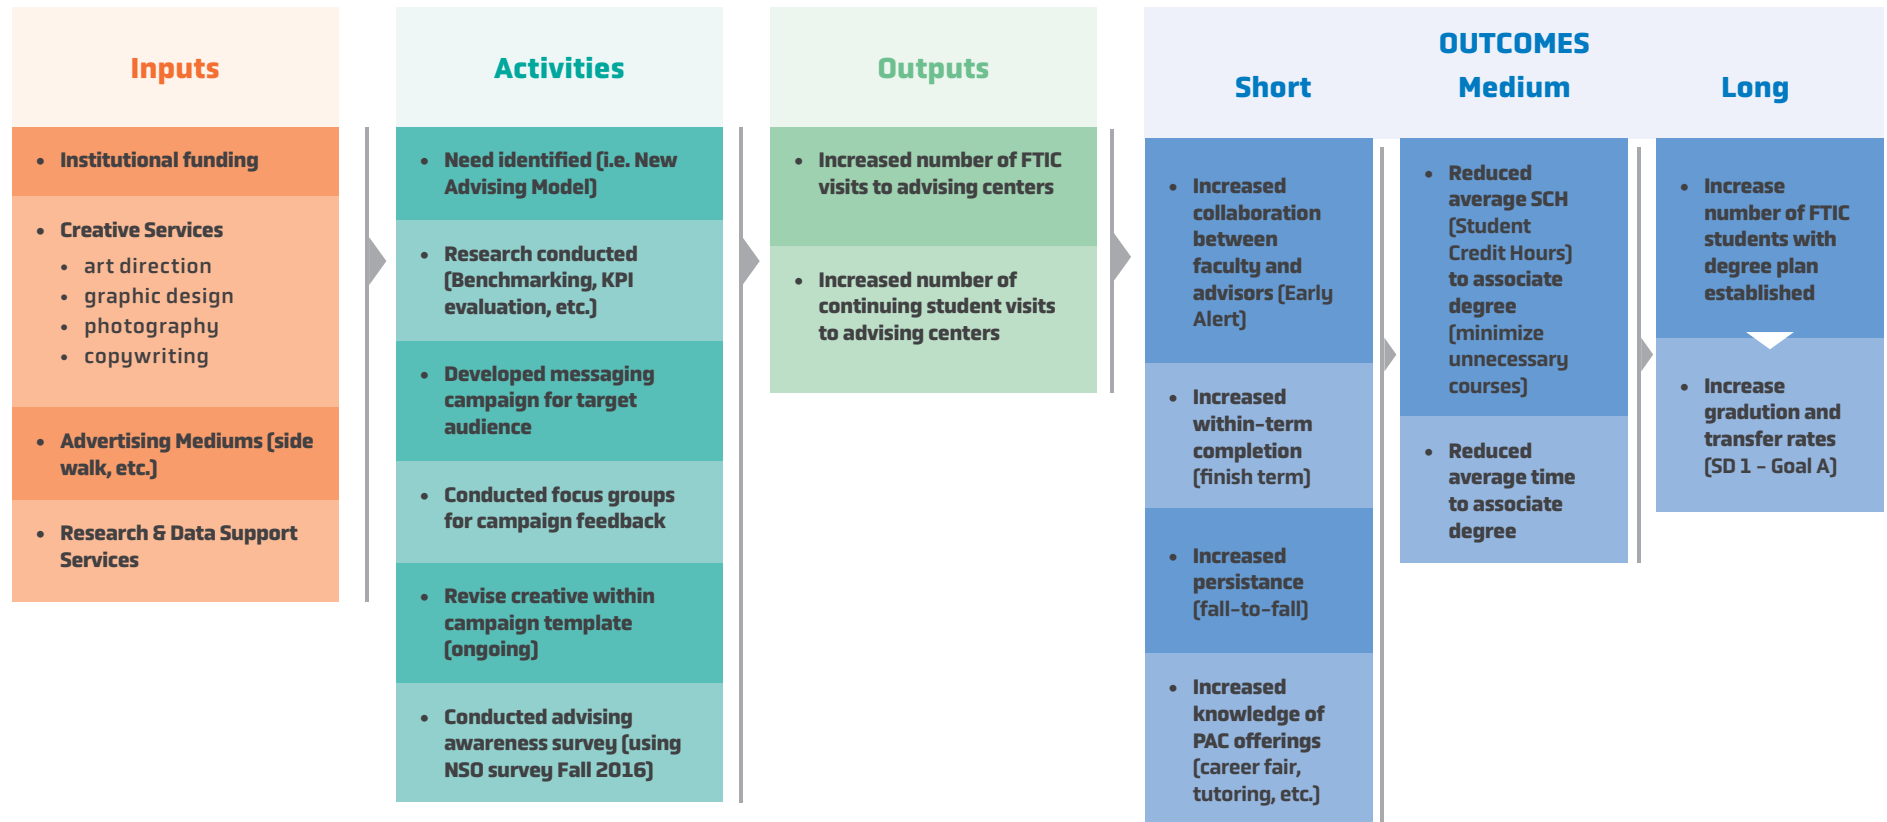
Inputs

- Institutional funding

- Creative Services
  - art direction
  - graphic design
  - photography
  - copywriting

- Advertising Mediums (side walk, etc.)

- Research & Data Support Services

Activities

- Need identified (i.e. New Advising Model)

- Research conducted (Benchmarking, KPI evaluation, etc.)

- Developed messaging campaign for target audience

- Conducted focus groups for campaign feedback

- Revise creative within campaign template (ongoing)

- Conducted advising awareness survey (using NSO survey Fall 2016)

Outputs

- Increased number of FTIC visits to advising centers

- Increased number of continuing student visits to advising centers

OUTCOMES

Short

- Increased collaboration between faculty and advisors (Early Alert)

- Increased within-term completion (finish term)

- Increased persistance (fall-to-fall)

- Increased knowledge of PAC offerings (career fair, tutoring, etc.)

Medium

- Reduced average SCH (Student Credit Hours) to associate degree (minimize unnecessary courses)

- Reduced average time to associate degree

Long

- Increase number of FTIC students with degree plan established

- Increase gradution and transfer rates (SD 1 - Goal A)